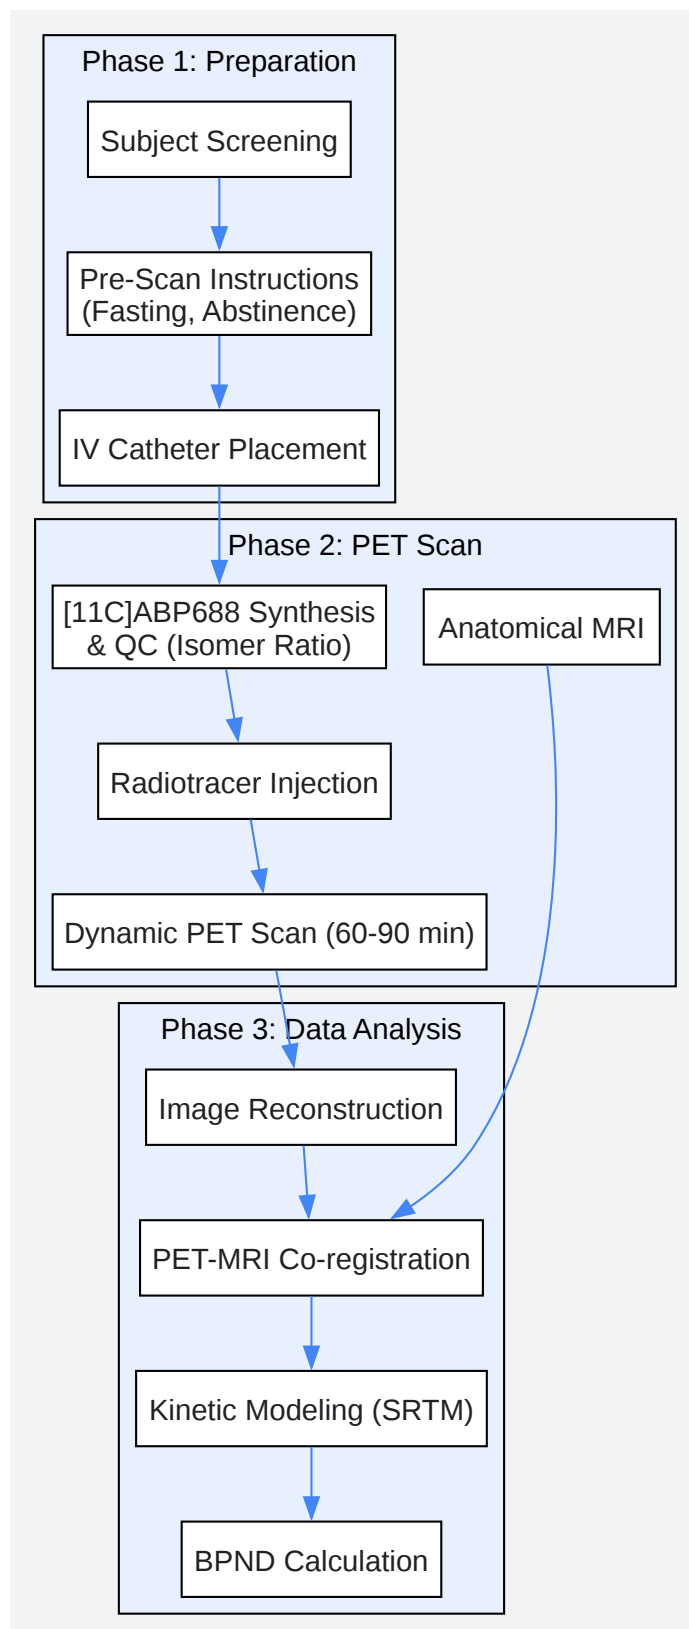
Phase 1: Preparation

Subject Screening

Pre-Scan Instructions (Fasting, Abstinence)

IV Catheter Placement

Phase 2: PET Scan

[11C]ABP688 Synthesis & QC (Isomer Ratio)

Anatomical MRI

Radiotracer Injection

Dynamic PET Scan (60-90 min)

Phase 3: Data Analysis

Image Reconstruction

PET-MRI Co-registration

Kinetic Modeling (SRTM)

BPND Calculation